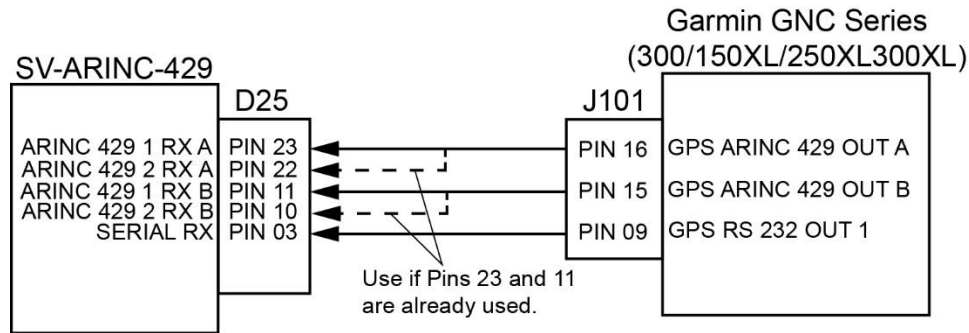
SV-ARINC-429

D25

ARINC 429 1 RX A
ARINC 429 2 RX A
ARINC 429 1 RX B
ARINC 429 2 RX B
SERIAL RX

PIN 23
PIN 22
PIN 11
PIN 10
PIN 03

Garmin GNC Series
(300/150XL/250XL300XL)

J101

PIN 16
PIN 15
PIN 09

GPS ARINC 429 OUT A
GPS ARINC 429 OUT B
GPS RS 232 OUT 1

Use if Pins 23 and 11 are already used.